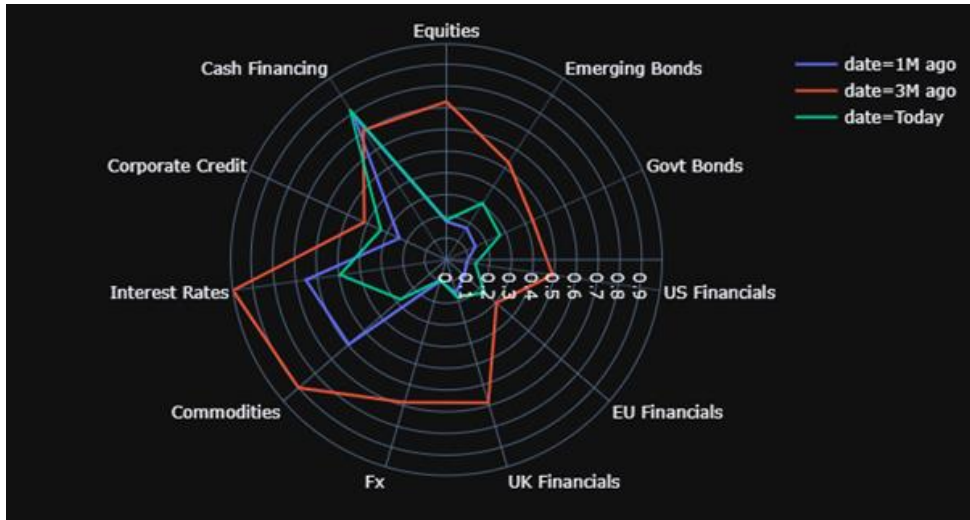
Equities

Emerging Bonds

Govt Bonds

US Financials

EU Financials

UK Financials

Fx

Commodities

Interest Rates

Corporate Credit

Cash Financing

0
0.1
0.2
0.3
0.4
0.5
0.6
0.7
0.8
0.9

date=1M ago
date=3M ago
date=Today